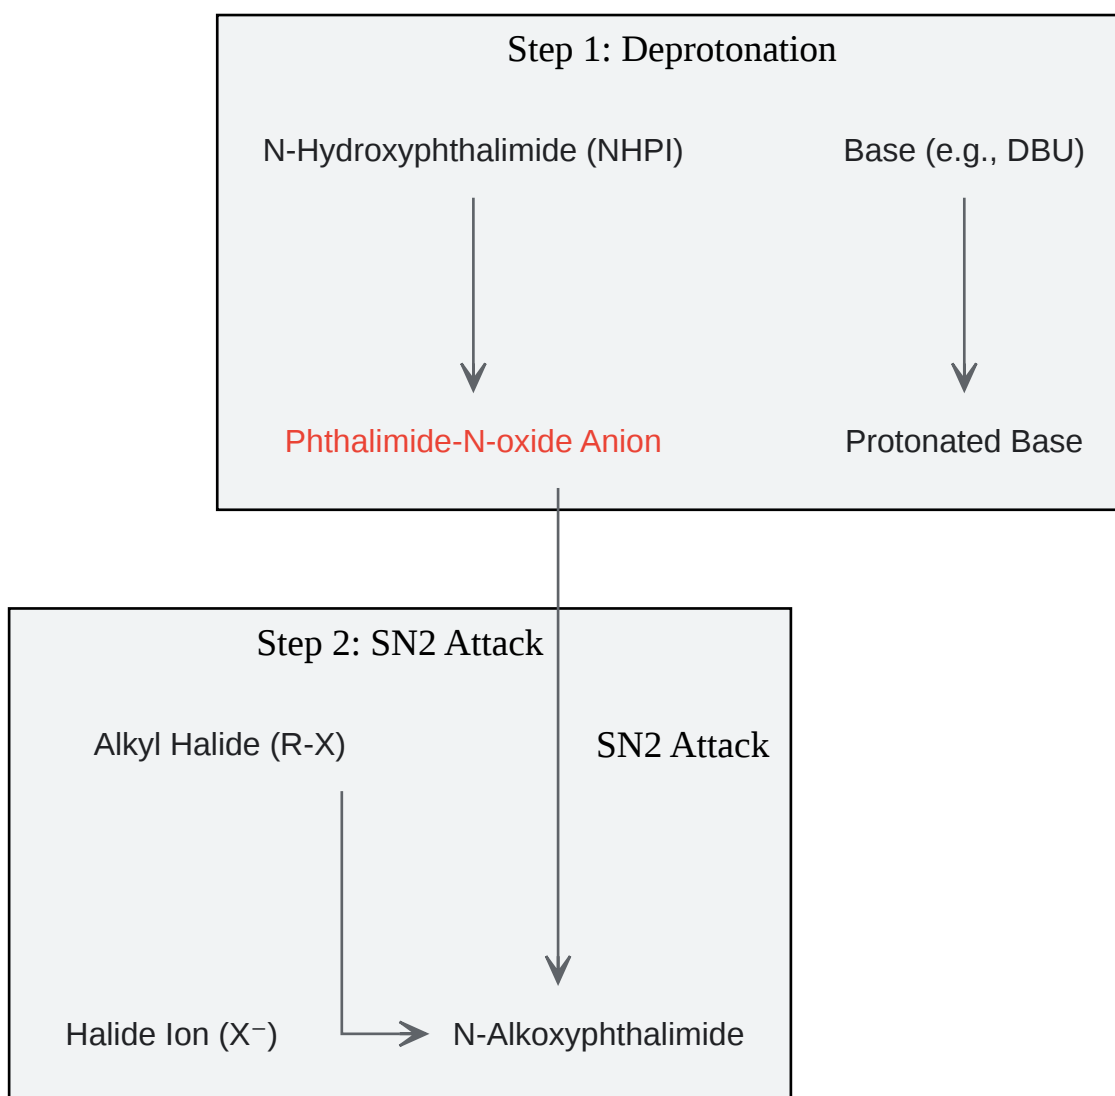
Step 1: Deprotonation

N-Hydroxyphthalimide (NHPI)

Base (e.g., DBU)

Phthalimide-N-oxide Anion

Protonated Base

Step 2: SN2 Attack

Alkyl Halide (R-X)

SN2 Attack

Halide Ion ($X^-$)

N-Alkoxyphthalimide